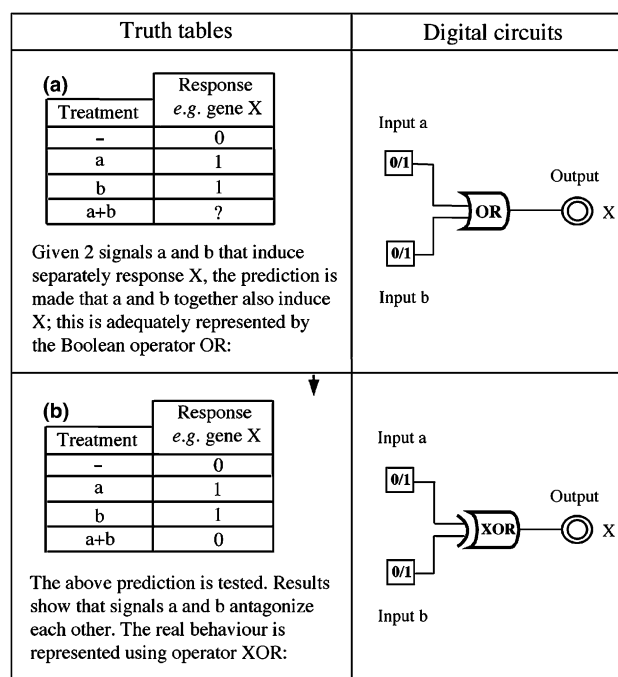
| Truth tables | Digital circuits |
|---|---|
| (a) | |

| Treatment | Response *e.g.* gene X |
|---|---|
| – | 0 |
| a | 1 |
| b | 1 |
| a+b | ? |

Given 2 signals a and b that induce separately response X, the prediction is made that a and b together also induce X; this is adequately represented by the Boolean operator OR:

Input a

0/1

OR

Output

X

0/1

Input b

(b)

| Treatment | Response *e.g.* gene X |
|---|---|
| – | 0 |
| a | 1 |
| b | 1 |
| a+b | 0 |

The above prediction is tested. Results show that signals a and b antagonize each other. The real behaviour is represented using operator XOR:

Input a

0/1

XOR

Output

X

0/1

Input b